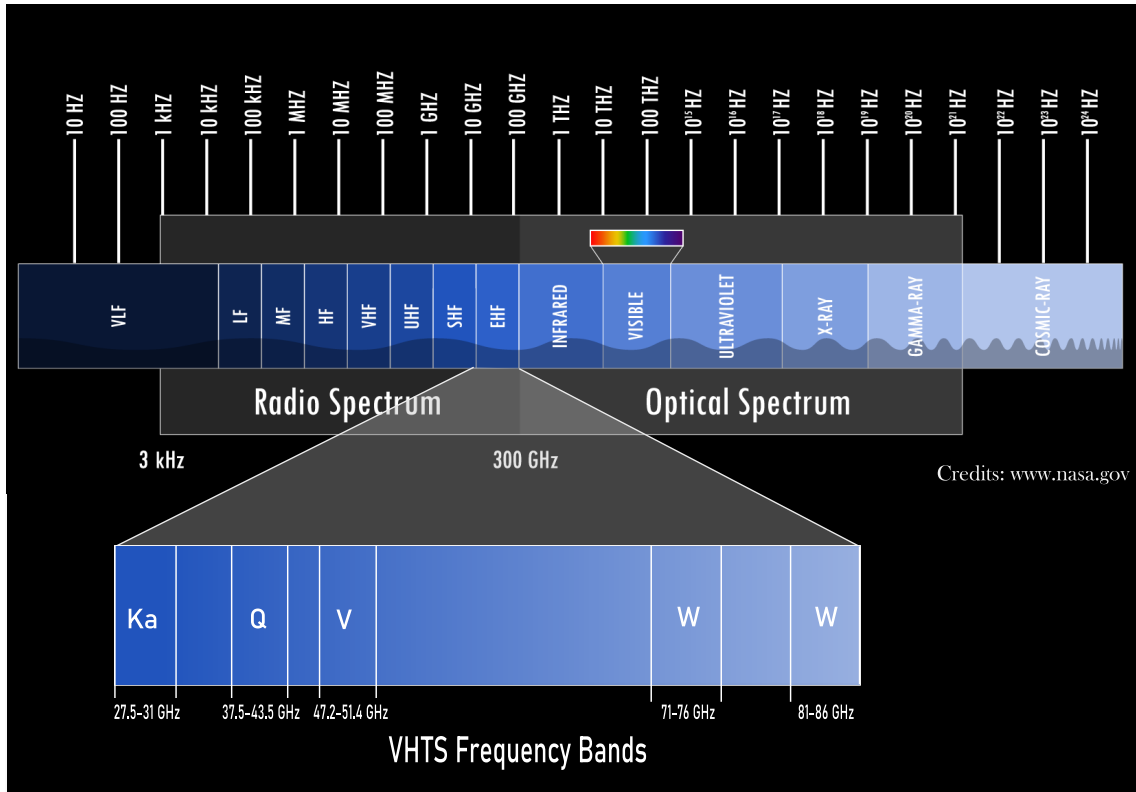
10 HZ
100 HZ
1 kHZ
10 kHZ
100 kHZ
1 MHZ
10 MHZ
100 MHZ
1 GHZ
10 GHZ
100 GHZ
1 THZ
10 THZ
100 THZ
$10^{15}$HZ
$10^{16}$HZ
$10^{17}$HZ
$10^{18}$HZ
$10^{19}$HZ
$10^{20}$HZ
$10^{21}$HZ
$10^{22}$HZ
$10^{23}$HZ
$10^{24}$HZ

VLF
LF
MF
HF
VHF
UHF
SHF
EHF
INFRARED
VISIBLE
ULTRAVIOLET
X-RAY
GAMMA-RAY
COSMIC-RAY

Radio Spectrum
Optical Spectrum

3 kHz
300 GHz

Credits: www.nasa.gov

Ka
Q
V
W
W

27.5–31 GHz
37.5–43.5 GHz
47.2–51.4 GHz
71–76 GHz
81–86 GHz

VHTS Frequency Bands